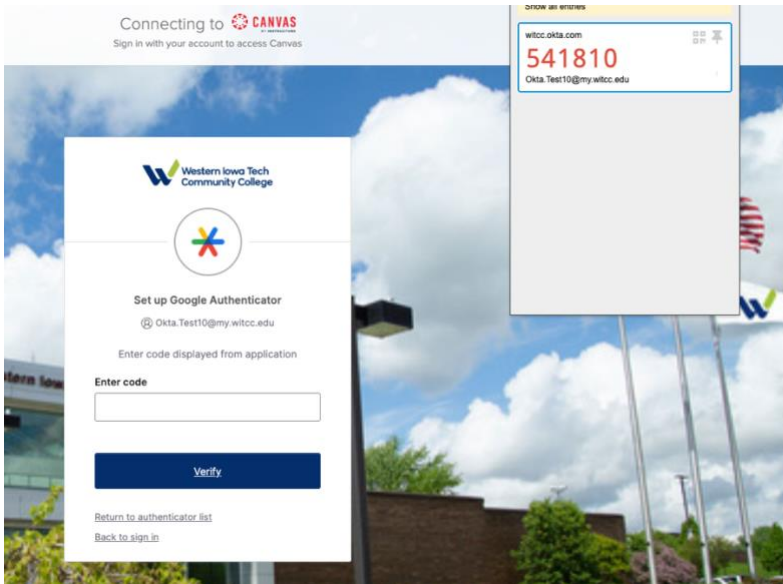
Connecting to CANVAS
BY INSTRUCTURE
Sign in with your account to access Canvas

Show all entries

witcc.okta.com
541810
Okta.Test10@my.witcc.edu

Western Iowa Tech Community College

Set up Google Authenticator

Okta.Test10@my.witcc.edu

Enter code displayed from application

Enter code

Verify

Return to authenticator list

Back to sign in

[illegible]tern Iow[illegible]